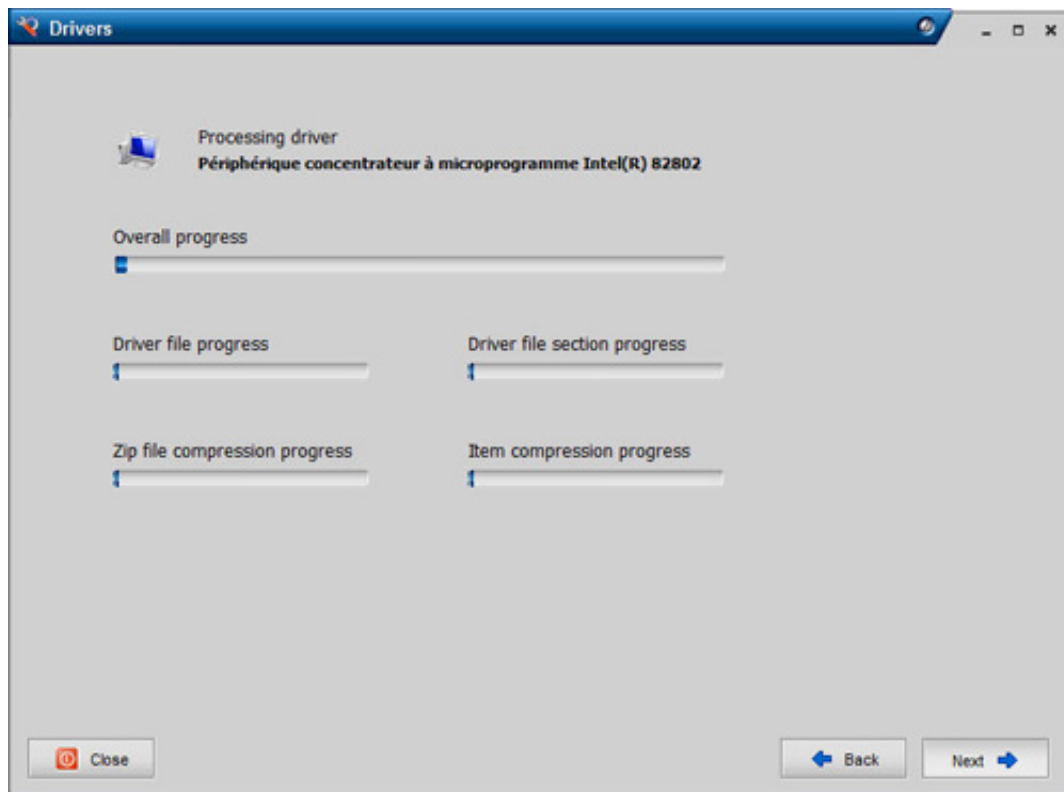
Drivers

Processing driver
Périphérique concentrateur à microprogramme Intel(R) 82802

Overall progress

Driver file progress

Driver file section progress

Zip file compression progress

Item compression progress

Close

Back

Next